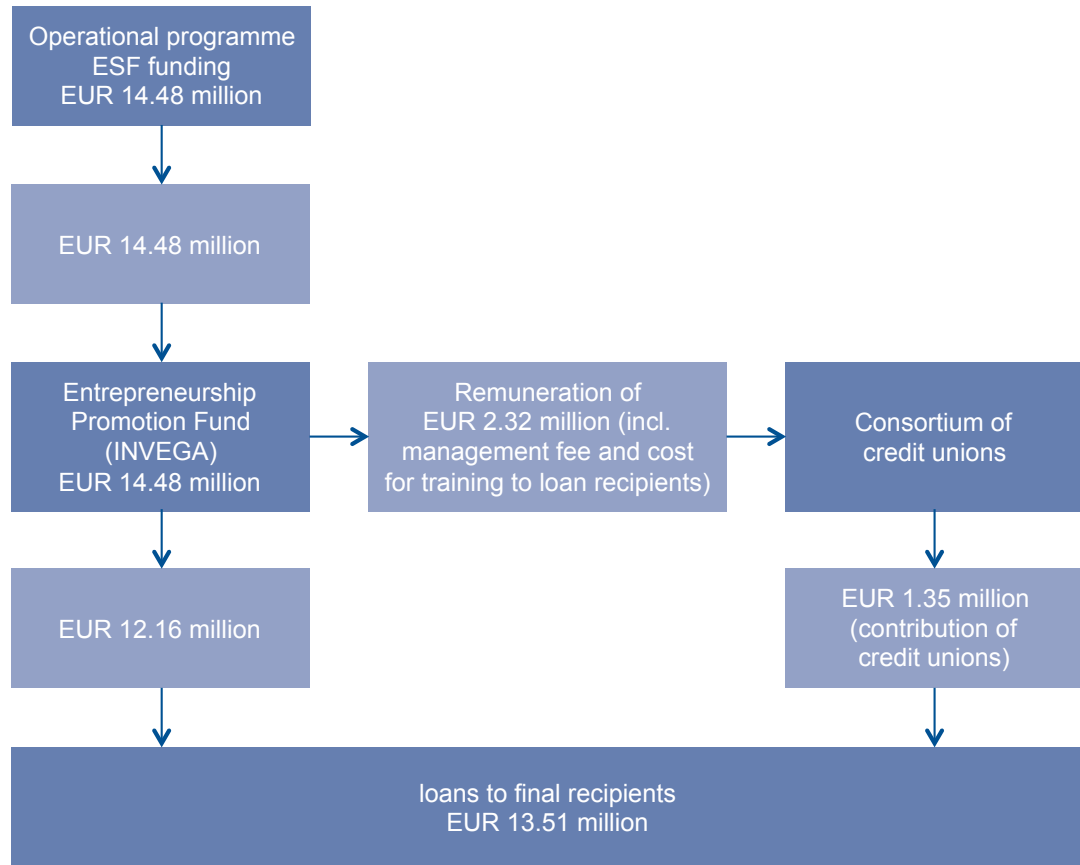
Operational programme
ESF funding
EUR 14.48 million

EUR 14.48 million

Entrepreneurship
Promotion Fund
(INVEGA)
EUR 14.48 million

Remuneration of
EUR 2.32 million (incl. management fee and cost for training to loan recipients)

Consortium of
credit unions

EUR 12.16 million

EUR 1.35 million
(contribution of
credit unions)

loans to final recipients
EUR 13.51 million